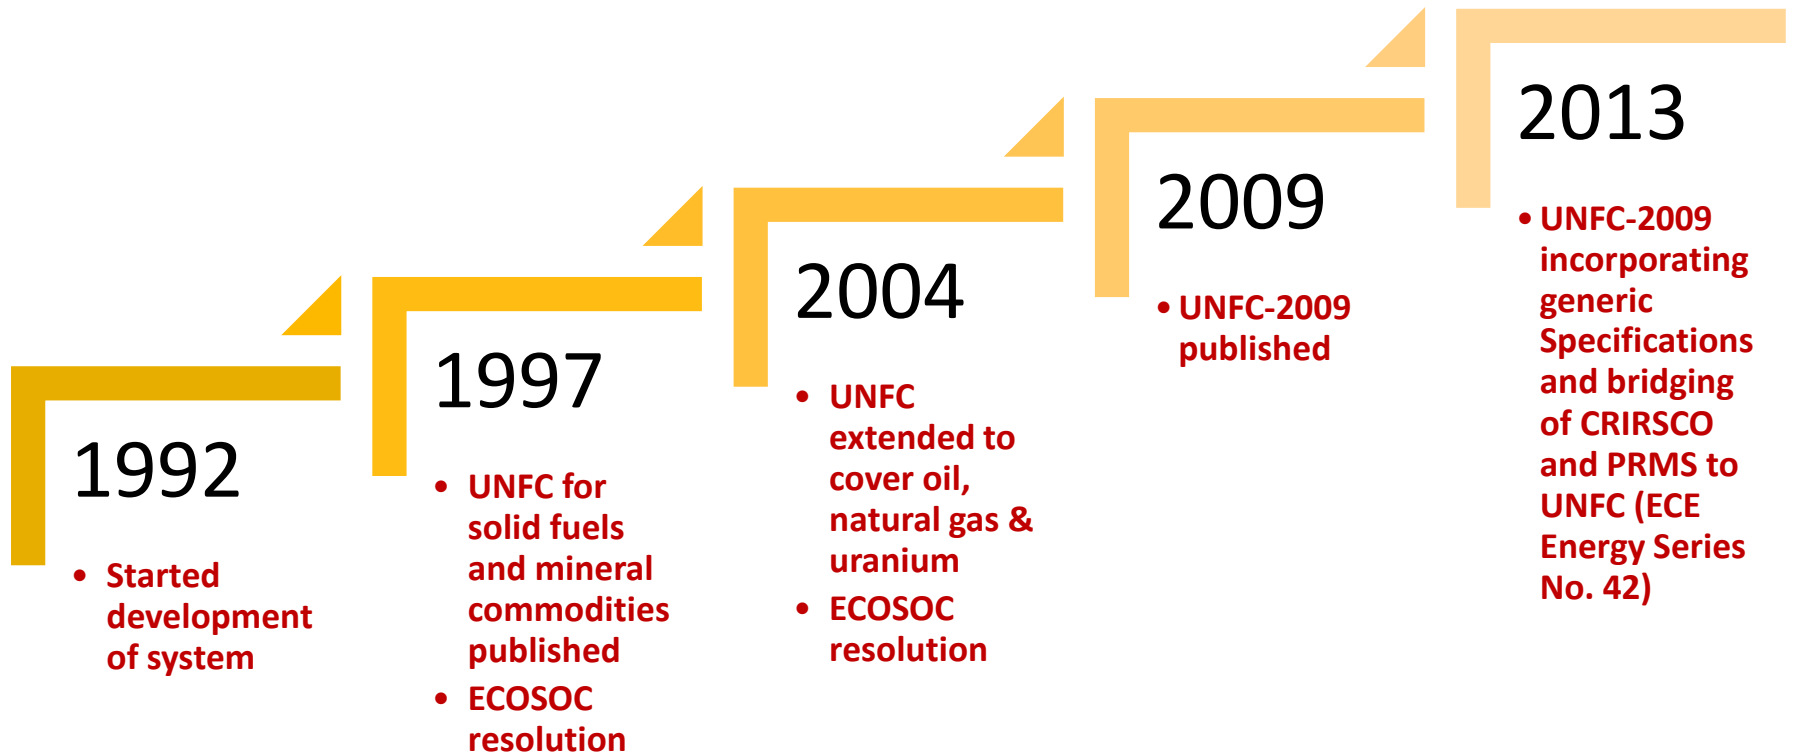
1992

- Started development of system

1997

- UNFC for solid fuels and mineral commodities published
- ECOSOC resolution

2004

- UNFC extended to cover oil, natural gas & uranium
- ECOSOC resolution

2009

- UNFC-2009 published

2013

- UNFC-2009 incorporating generic Specifications and bridging of CRIRSCO and PRMS to UNFC (ECE Energy Series No. 42)